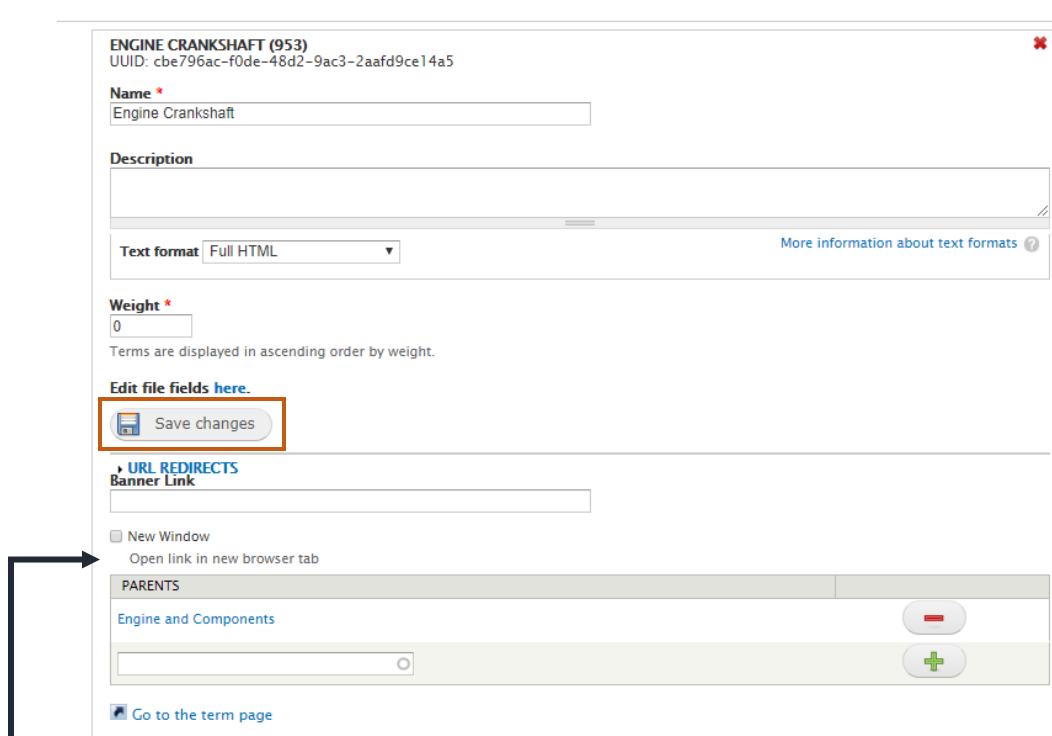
ENGINE CRANKSHAFT (953)
UUID: cbe796ac-f0de-48d2-9ac3-2aafd9ce14a5

Name *
Engine Crankshaft

Description

Text format Full HTML

More information about text formats

Weight *
0
Terms are displayed in ascending order by weight.

Edit file fields here.

Save changes

URL REDIRECTS
Banner Link

New Window
Open link in new browser tab

| PARENTS | |
|---|---|
| Engine and Components | |
| | |

Go to the term page